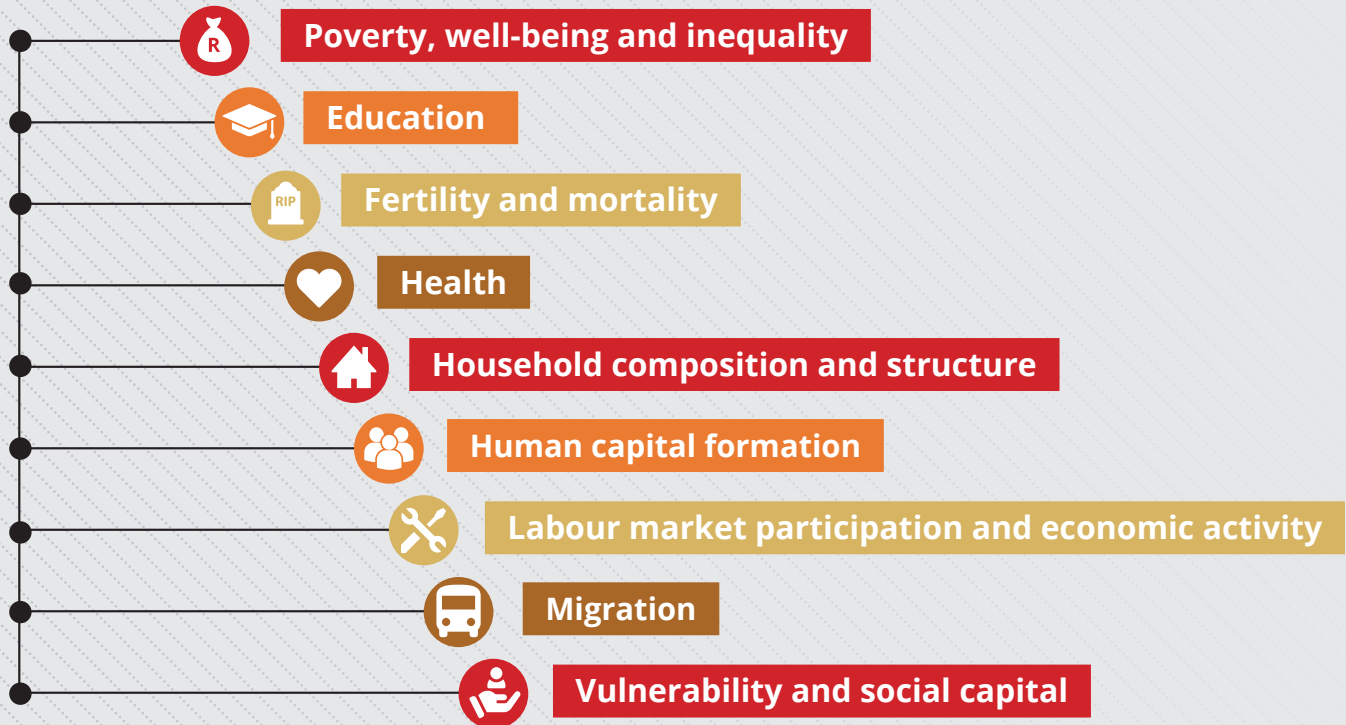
R

Poverty, well-being and inequality

Education

RIP

Fertility and mortality

Health

Household composition and structure

Human capital formation

Labour market participation and economic activity

Migration

Vulnerability and social capital